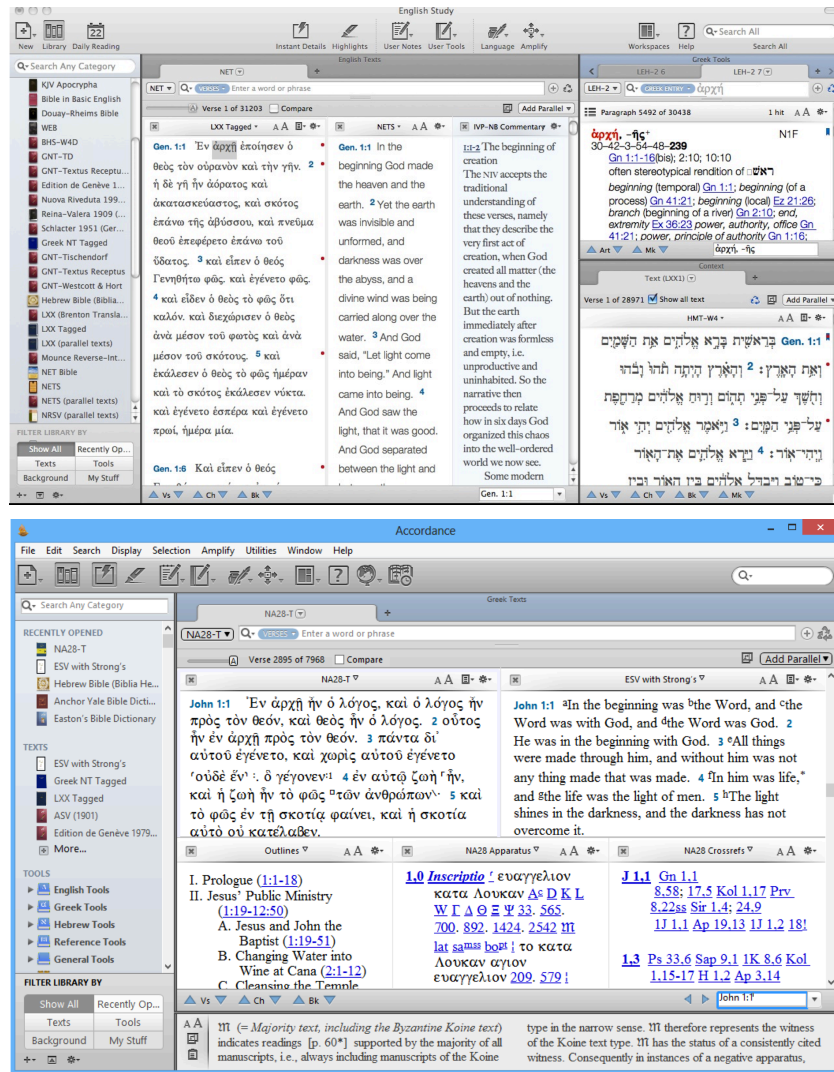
English Study

New Library Daily Reading Instant Details Highlights User Notes User Tools Language Amplify Workspaces Help Search All

Search Any Category

KJV Apocrypha
Bible in Basic English
Douay-Rheims Bible
WEB
BHS-W4D
GNT-TD
GNT-Textus Receptu...
Edition de Genève 1...
Nuova Riveduta 199...
Reina-Valera 1909 (...
Schlacter 1951 (Ger...
Greek NT Tagged
GNT-Tischendorf
GNT-Textus Receptus
GNT-Westcott & Hort
Hebrew Bible (Biblia...
LXX (Brenton Transla...
LXX Tagged
LXX (parallel texts)
Mounce Reverse-Int...
NET Bible
NETS
NETS (parallel texts)
NRSV (parallel texts)

FILTER LIBRARY BY
Show All Recently Op...
Texts Tools
Background My Stuff

English Texts
NET
NET VERSES Enter a word or phrase
Verse 1 of 31203 Compare Add Parallel

LXX Tagged | NETS | IVP-NB Commentary

Gen. 1:1 Ἐν ἀρχῇ ἐποίησεν ὁ θεὸς τὸν οὐρανὸν καὶ τὴν γῆν. 2 ἡ δὲ γῆ ἦν ἀόρατος καὶ ἀκατασκεύαστος, καὶ σκότος ἐπάνω τῆς ἀβύσσου, καὶ πνεῦμα θεοῦ ἐπεφέρετο ἐπάνω τοῦ ὕδατος. 3 καὶ εἶπεν ὁ θεός Γενηθήτω φῶς. καὶ ἐγένετο φῶς. 4 καὶ εἶδεν ὁ θεὸς τὸ φῶς ὅτι καλόν. καὶ διεχώρισεν ὁ θεὸς ἀνὰ μέσον τοῦ φωτὸς καὶ ἀνὰ μέσον τοῦ σκότους. 5 καὶ ἐκάλεσεν ὁ θεὸς τὸ φῶς ἡμέραν καὶ τὸ σκότος ἐκάλεσεν νύκτα. καὶ ἐγένετο ἑσπέρα καὶ ἐγένετο πρωί, ἡμέρα μία.

Gen. 1:6 Καὶ εἶπεν ὁ θεός

Gen. 1:1 In the beginning God made the heaven and the earth. 2 Yet the earth was invisible and unformed, and darkness was over the abyss, and a divine wind was being carried along over the water. 3 And God said, "Let light come into being." And light came into being. 4 And God saw the light, that it was good. And God separated between the light and

1:1-2 The beginning of creation The NIV accepts the traditional understanding of these verses, namely that they describe the very first act of creation, when God created all matter (the heavens and the earth) out of nothing. But the earth immediately after creation was formless and empty, i.e. unproductive and uninhabited. So the narrative then proceeds to relate how in six days God organized this chaos into the well-ordered world we now see. Some modern

Vs Ch Bk Mk Gen. 1:1

Greek Tools
LEH-2 6 LEH-2 7
LEH-2 GREEK ENTRY ἀρχή
Paragraph 5492 of 30438 1 hit

ἀρχή, -ῆς+ N1F
30-42-3-54-48-239
Gn 1:1-16(bis); 2:10; 10:10
often stereotypical rendition of ראש
beginning (temporal) Gn 1:1; beginning (of a process) Gn 41:21; beginning (local) Ez 21:26; branch (beginning of a river) Gn 2:10; end, extremity Ex 36:23 power, authority, office Gn 41:21; power, principle of authority Gn 1:16;
Art ἀρχή, -ῆς

Context
Text (LXX1)
Verse 1 of 28971 Show all text Add Parallel
HMT-W4
Gen. 1:1 בְּרֵאשִׁית בָּרָא אֱלֹהִים אֵת הַשָּׁמַיִם וְאֵת הָאָרֶץ׃ 2 וְהָאָרֶץ הָיְתָה תֹהוּ וָבֹהוּ וְחֹשֶׁךְ עַל־פְּנֵי תְהוֹם וְרוּחַ אֱלֹהִים מְרַחֶפֶת עַל־פְּנֵי הַמָּיִם׃ 3 וַיֹּאמֶר אֱלֹהִים יְהִי אוֹר וַיְהִי־אוֹר׃ 4 וַיַּרְא אֱלֹהִים אֶת־הָאוֹר כִּי־טוֹב וַיַּבְדֵּל אֱלֹהִים בֵּין הָאוֹר וּבֵין
Vs Ch Bk Mk

Accordance

File Edit Search Display Selection Amplify Utilities Window Help

Search Any Category

RECENTLY OPENED
NA28-T
ESV with Strong's
Hebrew Bible (Biblia He...
Anchor Yale Bible Dicti...
Easton's Bible Dictionary

TEXTS
ESV with Strong's
Greek NT Tagged
LXX Tagged
ASV (1901)
Edition de Genève 1979...
More...

TOOLS
English Tools
Greek Tools
Hebrew Tools
Reference Tools
General Tools

FILTER LIBRARY BY
Show All Recently Op...
Texts Tools
Background My Stuff

Greek Texts
NA28-T
NA28-T VERSES Enter a word or phrase
Verse 2895 of 7968 Compare Add Parallel

NA28-T | ESV with Strong's

John 1:1 Ἐν ἀρχῇ ἦν ὁ λόγος, καὶ ὁ λόγος ἦν πρὸς τὸν θεόν, καὶ θεὸς ἦν ὁ λόγος. 2 οὗτος ἦν ἐν ἀρχῇ πρὸς τὸν θεόν. 3 πάντα δι' αὐτοῦ ἐγένετο, καὶ χωρὶς αὐτοῦ ἐγένετο ⸀οὐδὲ ἕν⸁. ὃ γέγονεν:1 4 ἐν αὐτῷ ζωὴ ⸀ἦν, καὶ ἡ ζωὴ ἦν τὸ φῶς ⸀τῶν ἀνθρώπων⸁· 5 καὶ τὸ φῶς ἐν τῇ σκοτίᾳ φαίνει, καὶ ἡ σκοτία αὐτὸ οὐ κατέλαβεν.

John 1:1 aIn the beginning was bthe Word, and cthe Word was with God, and dthe Word was God. 2 He was in the beginning with God. 3 eAll things were made through him, and without him was not any thing made that was made. 4 fIn him was life,* and gthe life was the light of men. 5 hThe light shines in the darkness, and the darkness has not overcome it.

Outlines | NA28 Apparatus | NA28 Crossrefs

I. Prologue (1:1-18)
II. Jesus' Public Ministry (1:19-12:50)
A. Jesus and John the Baptist (1:19-51)
B. Changing Water into Wine at Cana (2:1-12)
C. Cleansing the Temple

1,0 Inscriptio ⸀ ευαγγελιον κατα Λουκαν Ac D K L W Γ Δ Θ Ξ Ψ 33. 565. 700. 892. 1424. 2542 𝔐 lat samss bopt ¦ το κατα Λουκαν αγιον ευαγγελιον 209. 579 ¦

J 1,1 Gn 1,1 8,58; 17,5 Kol 1,17 Prv 8,22ss Sir 1,4; 24,9 1J 1,1 Ap 19,13 1J 1,2 18!
1,3 Ps 33,6 Sap 9,1 1K 8,6 Kol 1,15-17 H 1,2 Ap 3,14

Vs Ch Bk John 1:1

𝔐 (= Majority text, including the Byzantine Koine text) indicates readings [p. 60*] supported by the majority of all manuscripts, i.e., always including manuscripts of the Koine type in the narrow sense. 𝔐 therefore represents the witness of the Koine text type. 𝔐 has the status of a consistently cited witness. Consequently in instances of a negative apparatus,